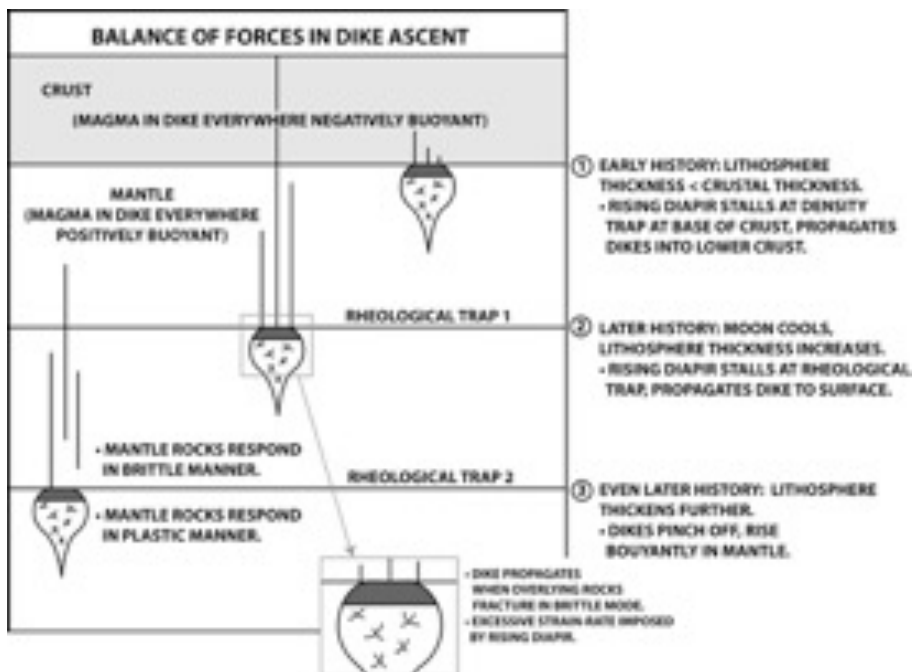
BALANCE OF FORCES IN DIKE ASCENT

CRUST
(MAGMA IN DIKE EVERYWHERE NEGATIVELY BUOYANT)

MANTLE
(MAGMA IN DIKE EVERYWHERE POSITIVELY BUOYANT)

RHEOLOGICAL TRAP 1

• MANTLE ROCKS RESPOND IN BRITTLE MANNER.

RHEOLOGICAL TRAP 2

• MANTLE ROCKS RESPOND IN PLASTIC MANNER.

① EARLY HISTORY: LITHOSPHERE THICKNESS < CRUSTAL THICKNESS.
• RISING DIAPIR STALLS AT DENSITY TRAP AT BASE OF CRUST, PROPAGATES DIKES INTO LOWER CRUST.

② LATER HISTORY: MOON COOLS, LITHOSPHERE THICKNESS INCREASES.
• RISING DIAPIR STALLS AT RHEOLOGICAL TRAP, PROPAGATES DIKE TO SURFACE.

③ EVEN LATER HISTORY: LITHOSPHERE THICKENS FURTHER.
• DIKES PINCH OFF, RISE BOUYANTLY IN MANTLE.

• DIKE PROPAGATES WHEN OVERLYING ROCKS FRACTURE IN BRITTLE MODE.
• EXCESSIVE STRAIN RATE IMPOSED BY RISING DIAPIR.